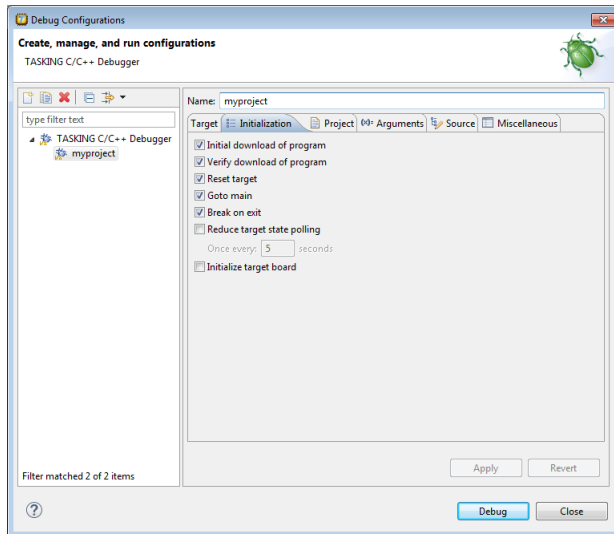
Debug Configurations

Create, manage, and run configurations
TASKING C/C++ Debugger

type filter text
TASKING C/C++ Debugger
myproject

Filter matched 2 of 2 items

Name: myproject

Target | Initialization | Project | Arguments | Source | Miscellaneous

Initial download of program
Verify download of program
Reset target
Goto main
Break on exit
Reduce target state polling
Once every: 5 seconds
Initialize target board

Apply
Revert

?

Debug
Close